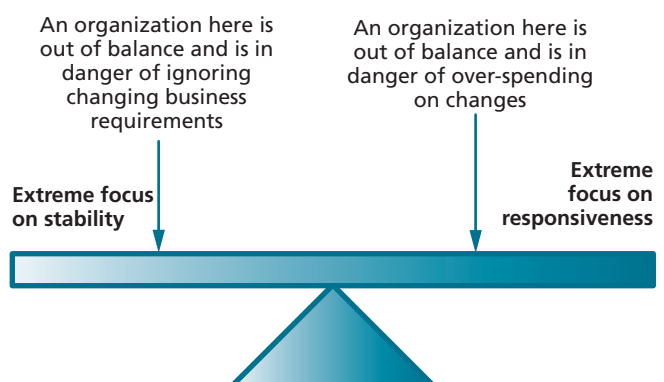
An organization here is out of balance and is in danger of ignoring changing business requirements

An organization here is out of balance and is in danger of over-spending on changes

Extreme focus on stability

Extreme focus on responsiveness